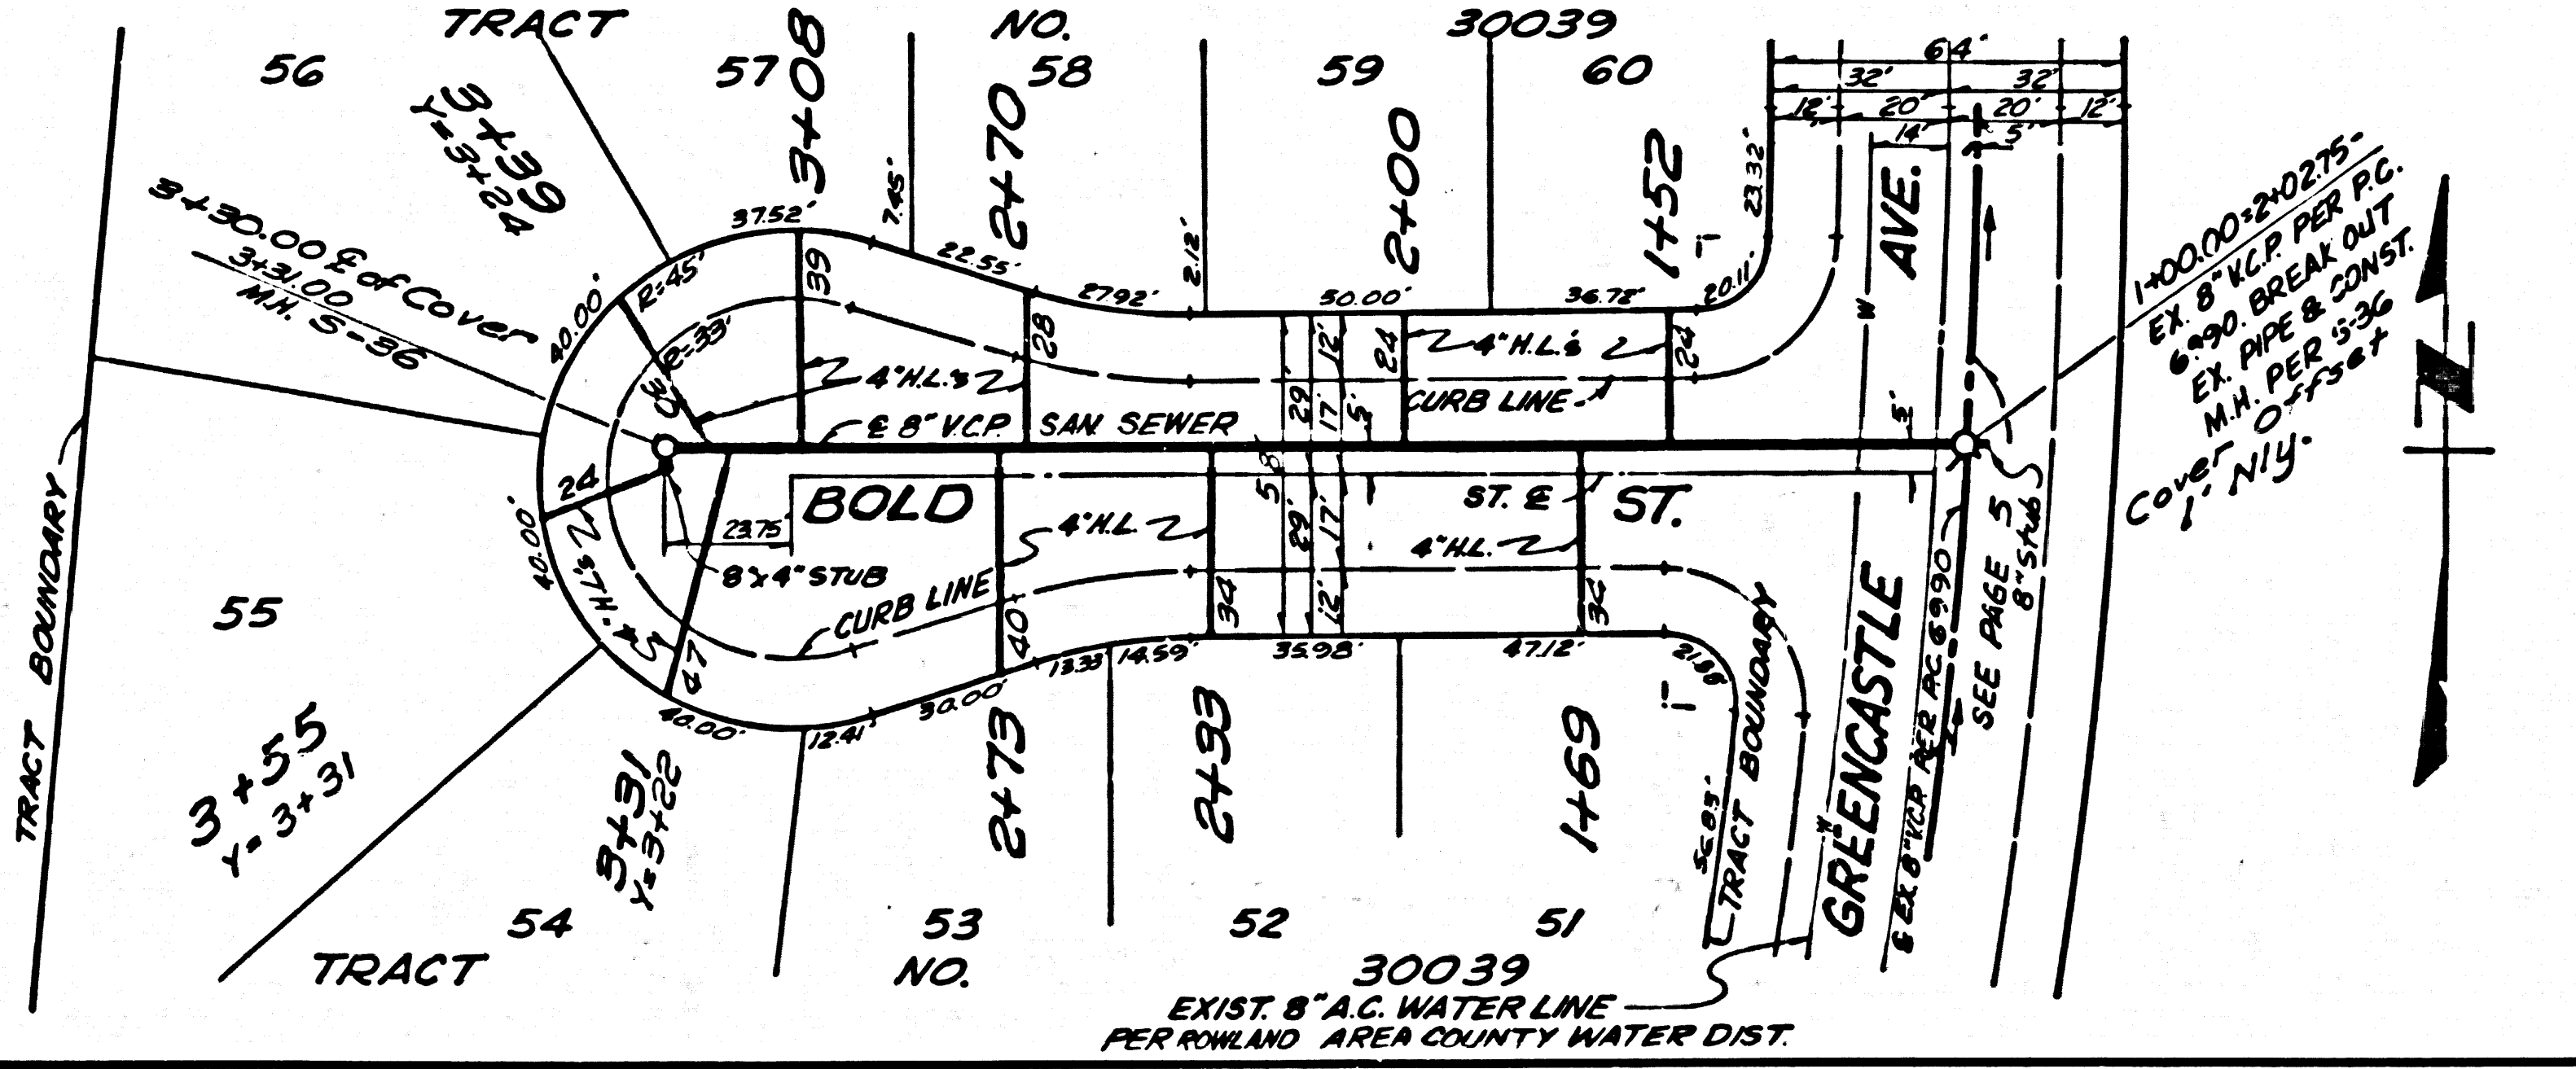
TRACT NO. 30039

56

57

58

59

60

64'

32'

32'

12'

20'

20'

12'

14'

5'

3+08

2+70

2+00

1+52

3+39
Y=3+24

3+30.00 ℄ of Cover
3+31.00
M.H. S-36

37.52'

7.45'

22.55'

27.92'

2.12'

50.00'

36.78'

23.32'

20.11'

R=45'

R=33'

40.00'

39

28

29

12'

17'

5'

24

24

4" H.L.'s

4" H.L.'s

CURB LINE

℄ 8" V.C.P.

SAN. SEWER

AVE.

5'

1+00.00=2+02.75-
EX. 8" V.C.P. PER P.C.
6990. BREAK OUT
EX. PIPE & CONST.
M.H. PER S-36
Cover Offset
1' N'ly.

N

24

23.75'

8"x4" STUB

BOLD

ST.

ST. ℄

4" H.L.

4" H.L.

5.8'

29'

17'

12'

CURB LINE

4" H.L.'s

40.00'

40.00'

47

40

34

32

TRACT BOUNDARY

55

3+55
Y=3+31

12.41'

30.00'

13.33'

14.59'

35.98'

47.12'

21.88'

1'

1'

3+31
Y=3+22

2+73

2+93

1+69

56.05'

TRACT BOUNDARY

GREENCASTLE

℄ EX. 8" V.C.P. PER P.C. 6990

SEE PAGE 5
8" Stub

54

53

52

51

TRACT NO. 30039

EXIST. 8" A.C. WATER LINE
PER ROWLAND AREA COUNTY WATER DIST.